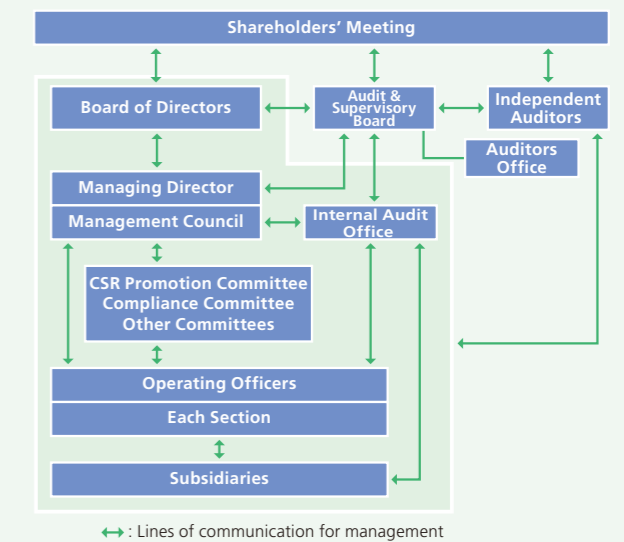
Shareholders' Meeting

Board of Directors

Audit & Supervisory Board

Independent Auditors

Auditors Office

Managing Director

Management Council

Internal Audit Office

CSR Promotion Committee
Compliance Committee
Other Committees

Operating Officers

Each Section

Subsidiaries

↔ : Lines of communication for management